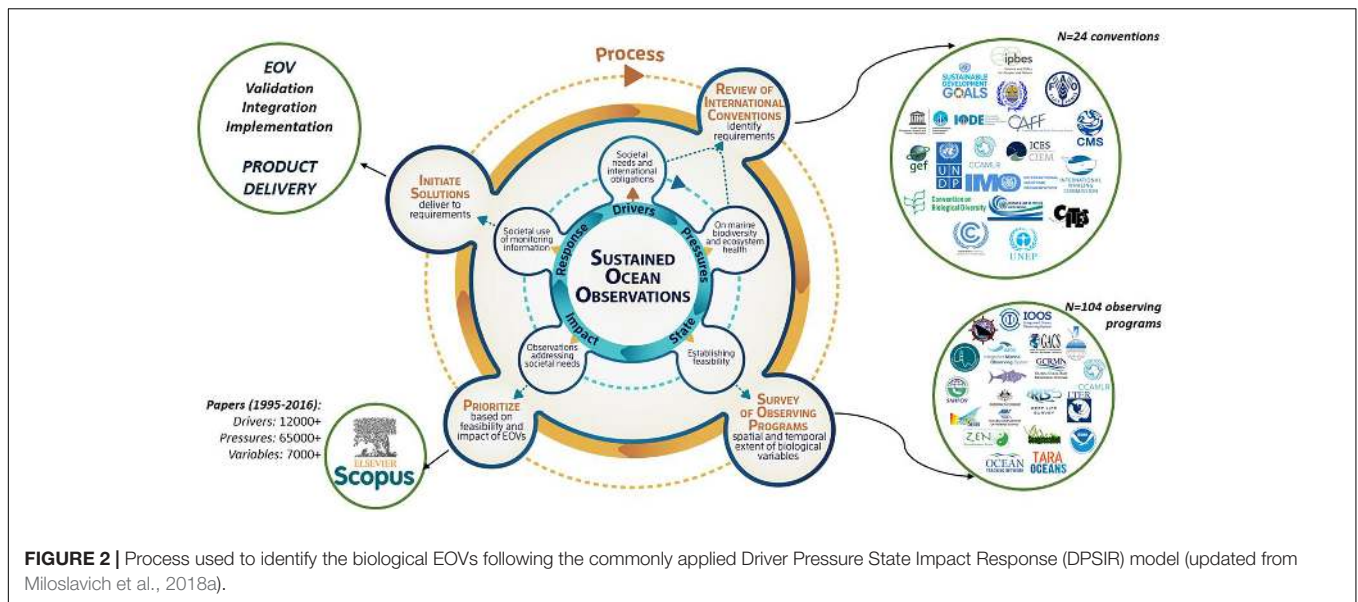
EOV
Validation
Integration
Implementation

PRODUCT DELIVERY

Process

REVIEW OF INTERNATIONAL CONVENTIONS identify requirements

N=24 conventions

ipbes

SUSTAINABLE DEVELOPMENT GOALS

IODE

CAFF

CMS

gef

UNDP

CCAMLR

ICES CIEM

IMO

INTERNATIONAL WHALING COMMISSION

Convention on Biological Diversity

CITES

UNEP

INITIATE SOLUTIONS deliver to requirements

Societal needs and international obligations

Drivers

Pressures

On marine biodiversity and ecosystem health

Societal use of monitoring information

Response

SUSTAINED OCEAN OBSERVATIONS

Impact

State

Observations addressing societal needs

Establishing feasibility

N=104 observing programs

IOOS

GACS

GCRMN

CCAMLR

LTER

ZEN

OCEAN TRACKING NETWORK

TARA OCEANS

Papers (1995-2016):
Drivers: 12000+
Pressures: 65000+
Variables: 7000+

ELSEVIER
Scopus

PRIORITIZE based on feasibility and impact of EOVs

SURVEY OF OBSERVING PROGRAMS spatial and temporal extent of biological variables

FIGURE 2 | Process used to identify the biological EOVs following the commonly applied Driver Pressure State Impact Response (DPSIR) model (updated from Miloslavich et al., 2018a).